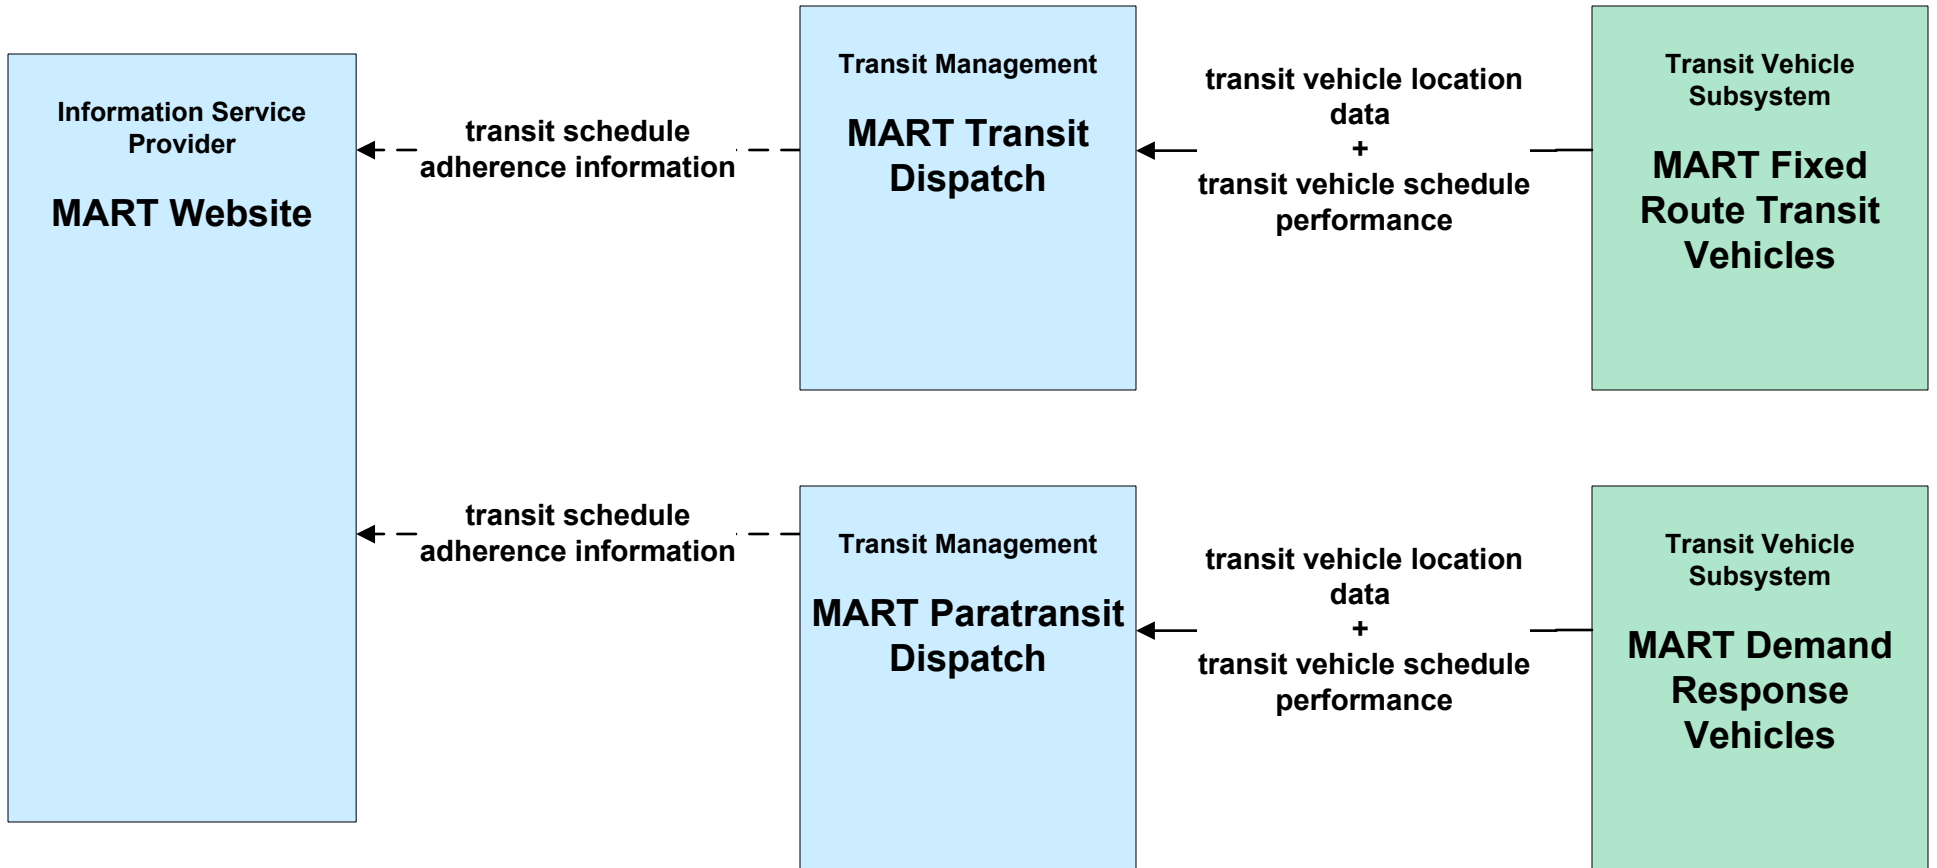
Information Service Provider

MART Website

transit schedule adherence information

Transit Management

MART Transit Dispatch

transit vehicle location data
+
transit vehicle schedule performance

Transit Vehicle Subsystem

MART Fixed Route Transit Vehicles

transit schedule adherence information

Transit Management

MART Paratransit Dispatch

transit vehicle location data
+
transit vehicle schedule performance

Transit Vehicle Subsystem

MART Demand Response Vehicles